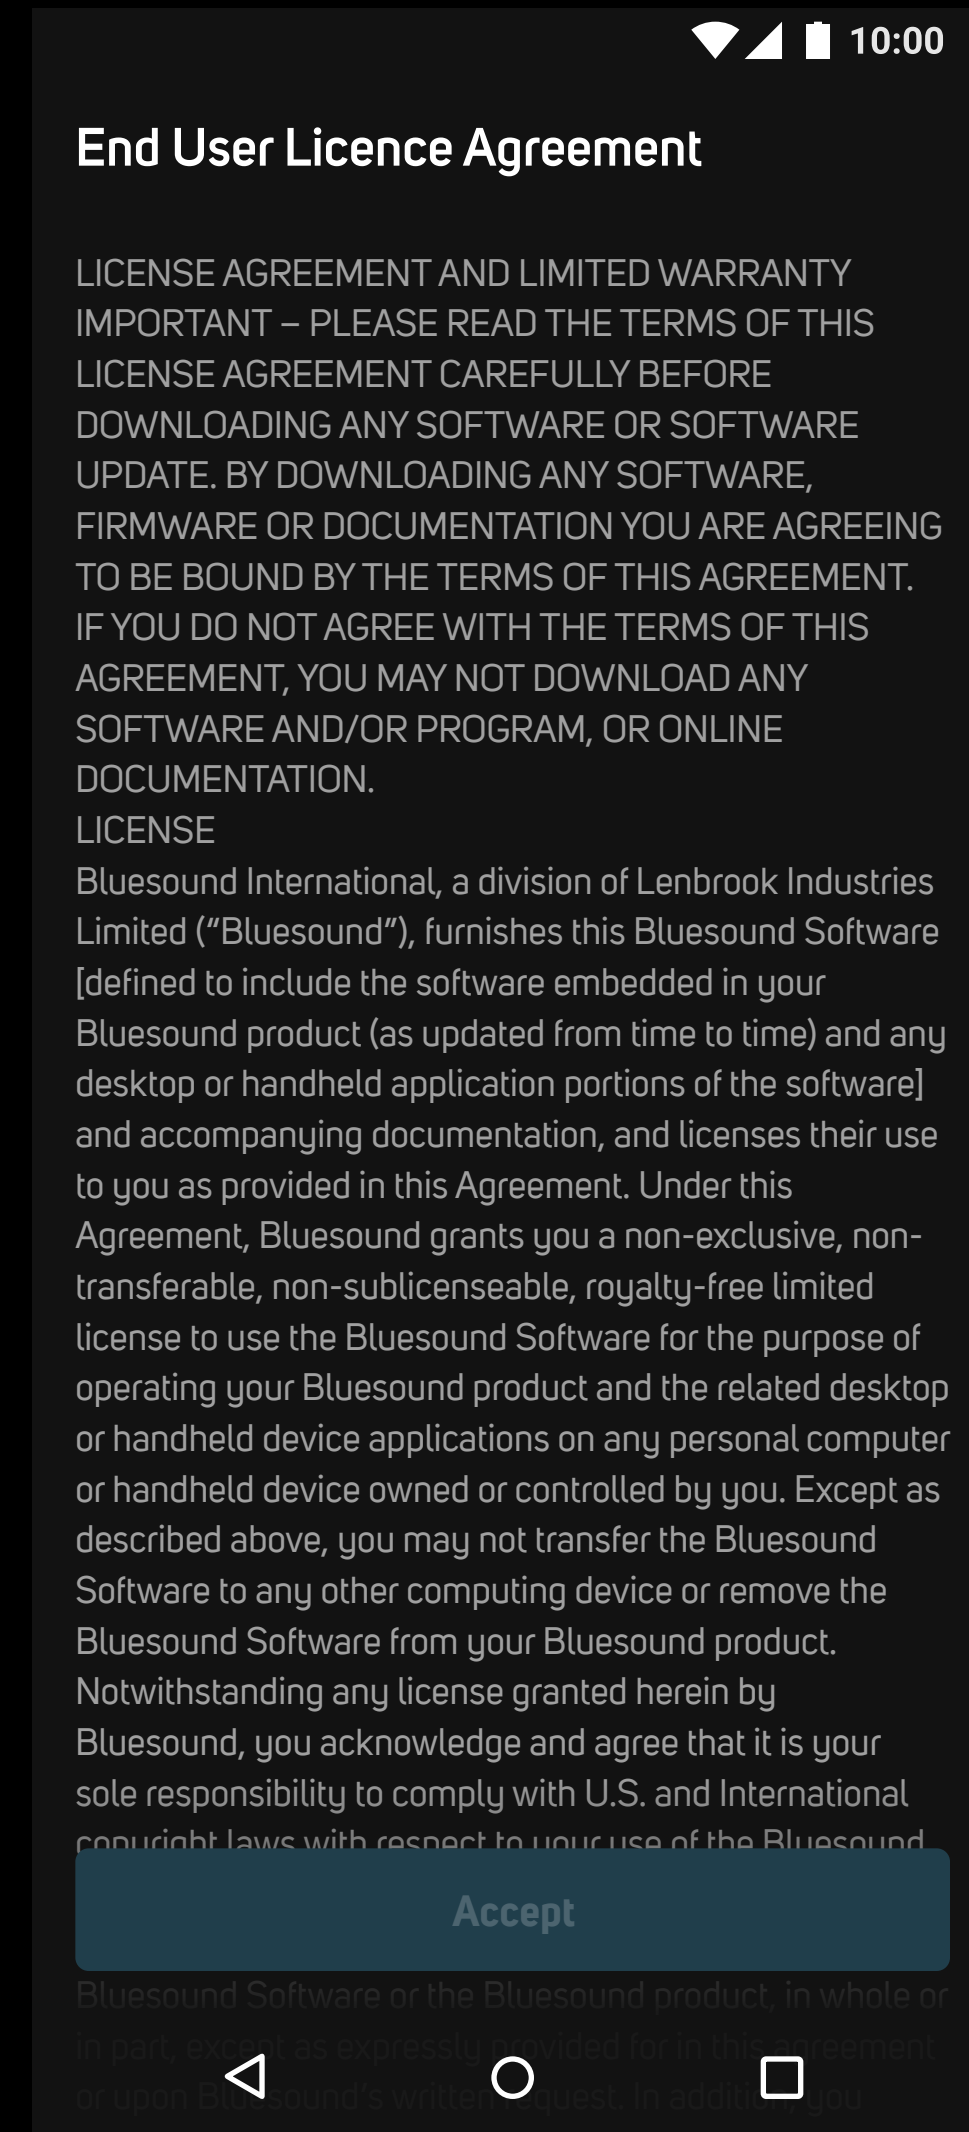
10:00

End User Licence Agreement

LICENSE AGREEMENT AND LIMITED WARRANTY IMPORTANT – PLEASE READ THE TERMS OF THIS LICENSE AGREEMENT CAREFULLY BEFORE DOWNLOADING ANY SOFTWARE OR SOFTWARE UPDATE. BY DOWNLOADING ANY SOFTWARE, FIRMWARE OR DOCUMENTATION YOU ARE AGREEING TO BE BOUND BY THE TERMS OF THIS AGREEMENT. IF YOU DO NOT AGREE WITH THE TERMS OF THIS AGREEMENT, YOU MAY NOT DOWNLOAD ANY SOFTWARE AND/OR PROGRAM, OR ONLINE DOCUMENTATION.
LICENSE
Bluesound International, a division of Lenbrook Industries Limited ("Bluesound"), furnishes this Bluesound Software [defined to include the software embedded in your Bluesound product (as updated from time to time) and any desktop or handheld application portions of the software] and accompanying documentation, and licenses their use to you as provided in this Agreement. Under this Agreement, Bluesound grants you a non-exclusive, non-transferable, non-sublicenseable, royalty-free limited license to use the Bluesound Software for the purpose of operating your Bluesound product and the related desktop or handheld device applications on any personal computer or handheld device owned or controlled by you. Except as described above, you may not transfer the Bluesound Software to any other computing device or remove the Bluesound Software from your Bluesound product. Notwithstanding any license granted herein by Bluesound, you acknowledge and agree that it is your sole responsibility to comply with U.S. and International copyright laws with respect to your use of the Bluesound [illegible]

Accept

Bluesound Software or the Bluesound product, in whole or in part, except as expressly provided for in this agreement or upon Bluesound's written request. In addition you